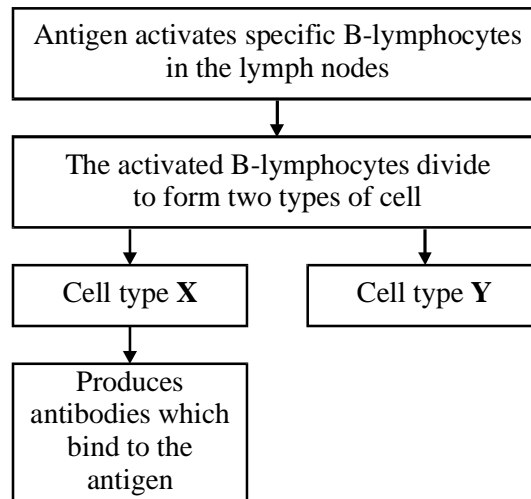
Antigen activates specific B-lymphocytes in the lymph nodes

The activated B-lymphocytes divide to form two types of cell

Cell type **X**

Cell type **Y**

Produces antibodies which bind to the antigen